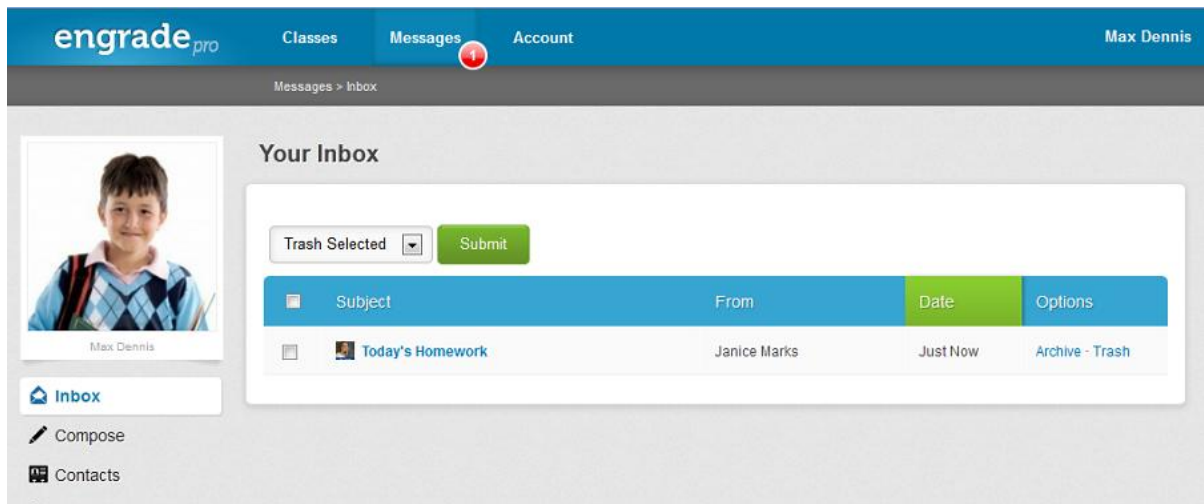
engrade pro

Classes Messages 1 Account Max Dennis

Messages > Inbox

Max Dennis

Inbox
Compose
Contacts

Your Inbox

Trash Selected Submit

| | Subject | From | Date | Options |
|---|---|---|---|---|
| | Today's Homework | Janice Marks | Just Now | Archive - Trash |